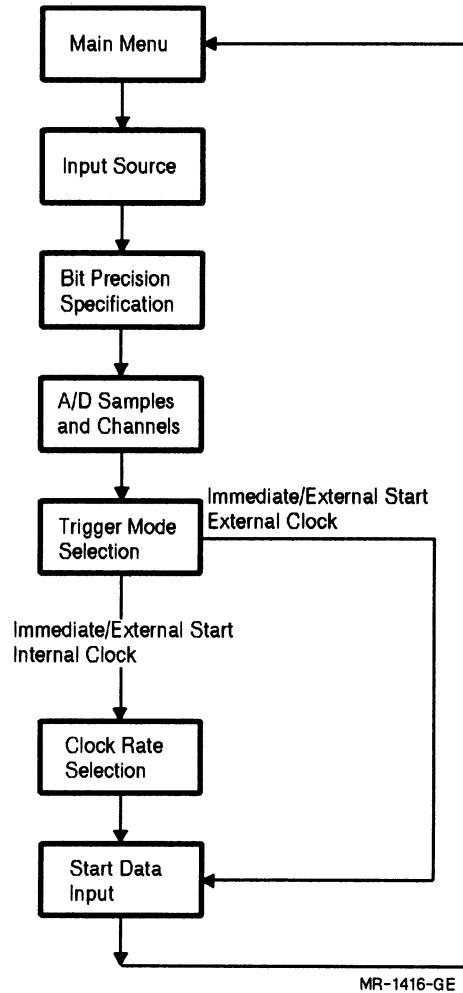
Main Menu

Input Source

Bit Precision Specification

A/D Samples and Channels

Trigger Mode Selection

Immediate/External Start External Clock

Immediate/External Start Internal Clock

Clock Rate Selection

Start Data Input

MR-1416-GE